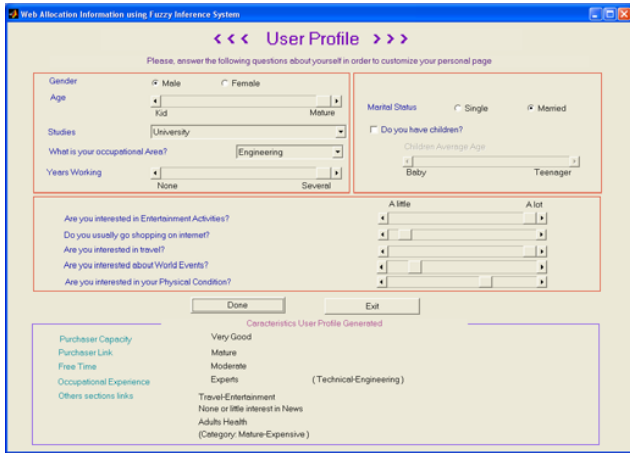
Web Allocation Information using Fuzzy Inference System

<<< User Profile >>>

Please, answer the following questions about yourself in order to customize your personal page

Gender
Male
Female
Age
Kid
Mature
Studies
University
What is your occupational Area?
Engineering
Years Working
None
Several

Marital Status
Single
Married
Do you have children?
Children Average Age
Baby
Teenager

A little
A lot
Are you interested in Entertainment Activities?
Do you usually go shopping on internet?
Are you interested in travel?
Are you interested about World Events?
Are you interested in your Physical Condition?

Done
Exit

Caracteristics User Profile Generated

Purchaser Capacity
Very Good
Purchaser Link
Mature
Free Time
Moderate
Occupational Experience
Experts
( Technical-Engineering )
Others sections links
Travel-Entertainment
None or little interest in News
Adults Health
(Category: Mature-Expensive )